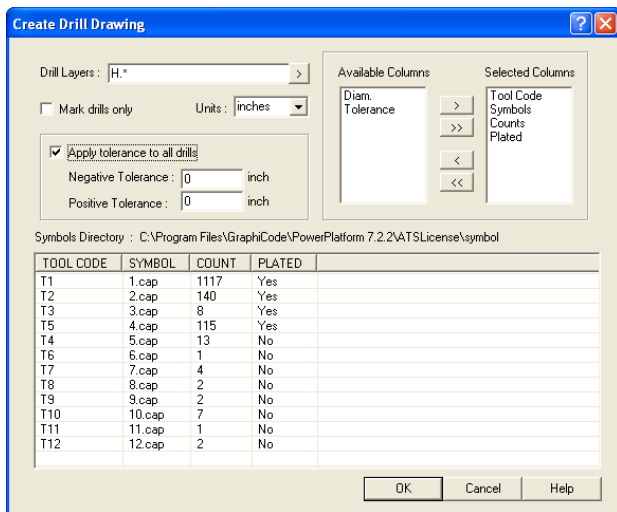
Create Drill Drawing

Drill Layers : H.* >

Mark drills only

Units : inches

Apply tolerance to all drills

Negative Tolerance : 0 inch

Positive Tolerance : 0 inch

Available Columns

Diam.
Tolerance

>
>>
<
<<

Selected Columns

Tool Code
Symbols
Counts
Plated

Symbols Directory : C:\Program Files\GraphiCode\PowerPlatform 7.2.2\ATSLicense\symbol

| TOOL CODE | SYMBOL | COUNT | PLATED |
|---|---|---|---|
| T1 | 1.cap | 1117 | Yes |
| T2 | 2.cap | 140 | Yes |
| T3 | 3.cap | 8 | Yes |
| T5 | 4.cap | 115 | Yes |
| T4 | 5.cap | 13 | No |
| T6 | 6.cap | 1 | No |
| T7 | 7.cap | 4 | No |
| T8 | 8.cap | 2 | No |
| T9 | 9.cap | 2 | No |
| T10 | 10.cap | 7 | No |
| T11 | 11.cap | 1 | No |
| T12 | 12.cap | 2 | No |

OK Cancel Help